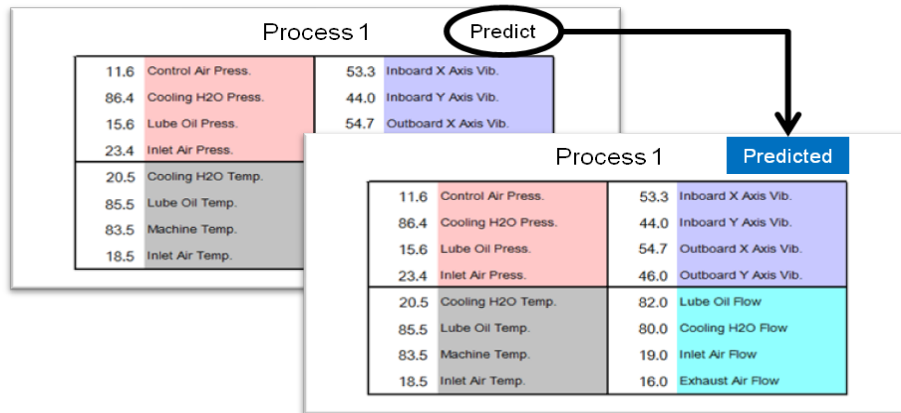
Process 1

Predict

| 11.6 | Control Air Press. | 53.3 | Inboard X Axis Vib. |
|---|---|---|---|
| 86.4 | Cooling H2O Press. | 44.0 | Inboard Y Axis Vib. |
| 15.6 | Lube Oil Press. | 54.7 | Outboard X Axis Vib. |
| 23.4 | Inlet Air Press. | | |
| 20.5 | Cooling H2O Temp. | | |
| 85.5 | Lube Oil Temp. | | |
| 83.5 | Machine Temp. | | |
| 18.5 | Inlet Air Temp. | | |

Process 1

Predicted

| 11.6 | Control Air Press. | 53.3 | Inboard X Axis Vib. |
|---|---|---|---|
| 86.4 | Cooling H2O Press. | 44.0 | Inboard Y Axis Vib. |
| 15.6 | Lube Oil Press. | 54.7 | Outboard X Axis Vib. |
| 23.4 | Inlet Air Press. | 46.0 | Outboard Y Axis Vib. |
| 20.5 | Cooling H2O Temp. | 82.0 | Lube Oil Flow |
| 85.5 | Lube Oil Temp. | 80.0 | Cooling H2O Flow |
| 83.5 | Machine Temp. | 19.0 | Inlet Air Flow |
| 18.5 | Inlet Air Temp. | 16.0 | Exhaust Air Flow |